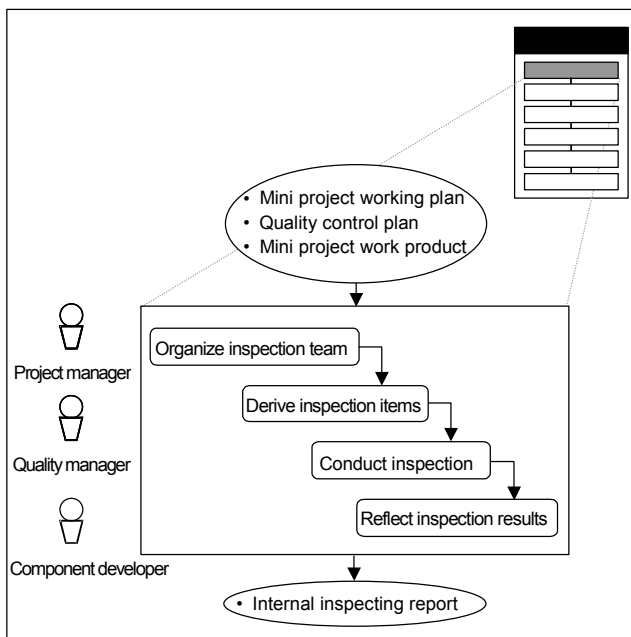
• Mini project working plan
• Quality control plan
• Mini project work product

Project manager

Quality manager

Component developer

Organize inspection team

Derive inspection items

Conduct inspection

Reflect inspection results

• Internal inspecting report